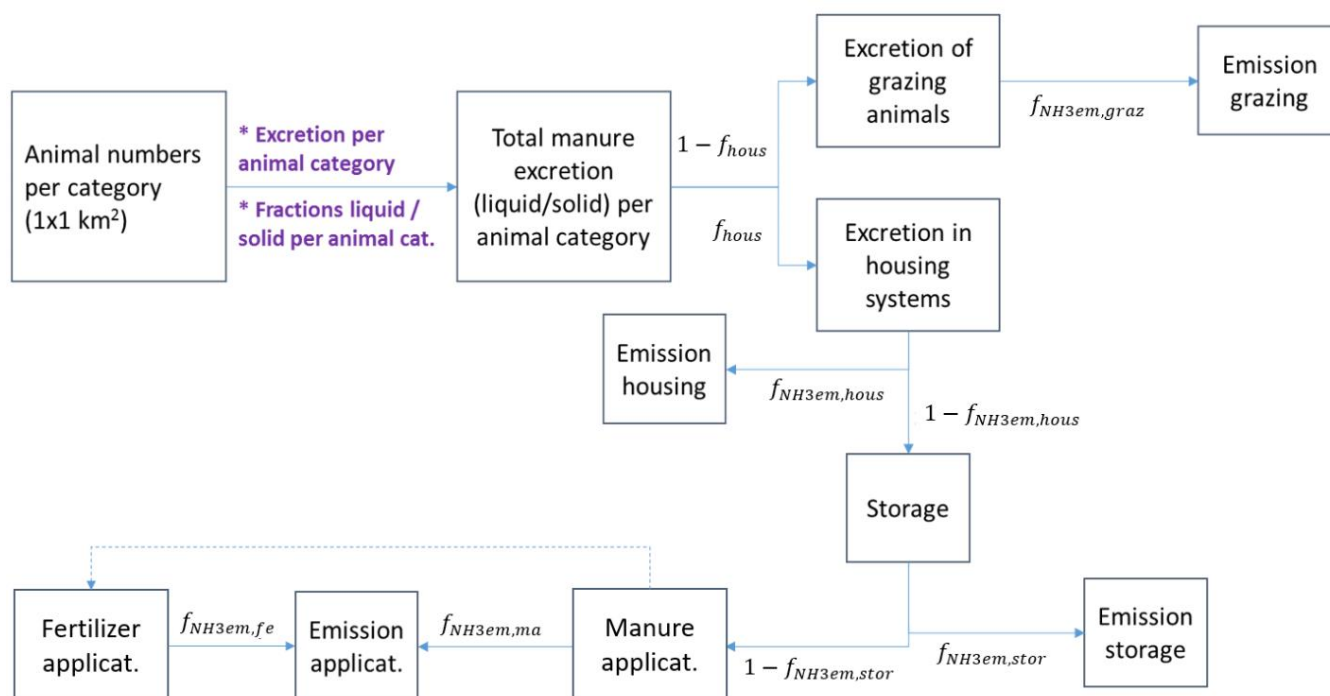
Animal numbers per category (1x1 km$^2$)

* Excretion per animal category

* Fractions liquid / solid per animal cat.

Total manure excretion (liquid/solid) per animal category

$1 - f_{hous}$

$f_{hous}$

Excretion of grazing animals

$f_{NH3em,graz}$

Emission grazing

Excretion in housing systems

Emission housing

$f_{NH3em,hous}$

$1 - f_{NH3em,hous}$

Storage

Fertilizer applicat.

$f_{NH3em,fe}$

Emission applicat.

$f_{NH3em,ma}$

Manure applicat.

$1 - f_{NH3em,stor}$

$f_{NH3em,stor}$

Emission storage